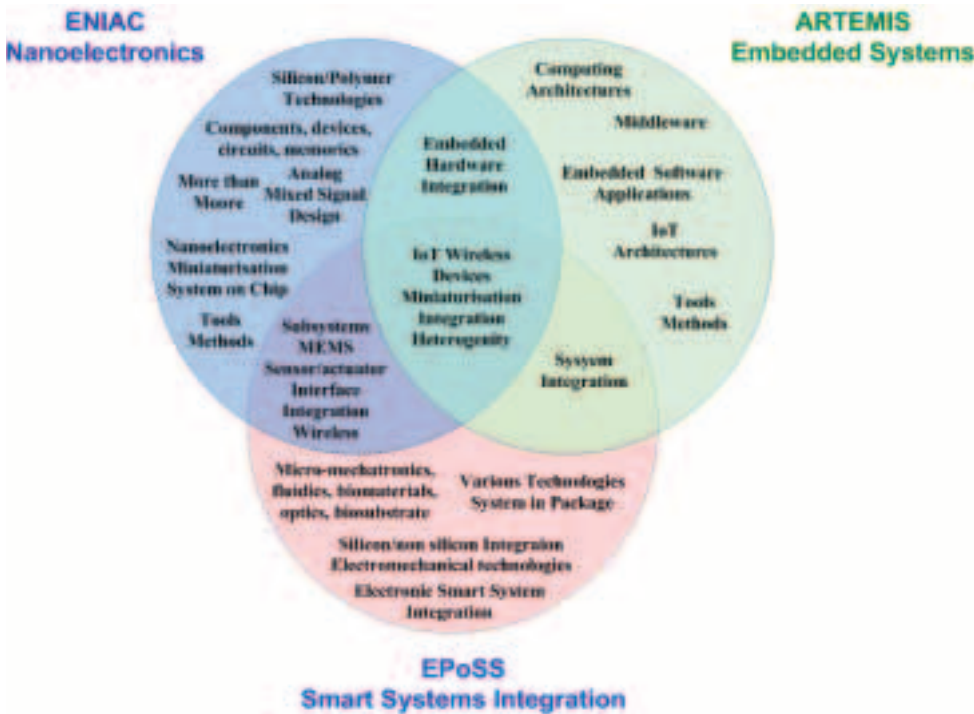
ENIAC
Nanoelectronics

ARTEMIS
Embedded Systems

Silicon/Polymer Technologies

Components, devices, circuits, memories

More than Moore

Analog Mixed Signal Design

Nanoelectronics Miniaturisation System on Chip

Tools Methods

Computing Architectures

Middleware

Embedded Software Applications

IoT Architectures

Tools Methods

Embedded Hardware Integration

IoT Wireless Devices Miniaturisation Integration Heterogenity

Subsystems MEMS Sensor/actuator Interface Integration Wireless

Sysyem Integration

Micro-mechatronics, fluidics, biomaterials, optics, biosubstrate

Various Technologies System in Package

Silicon/non silicon Integraion Electromechanical technologies

Electronic Smart System Integration

EPoSS
Smart Systems Integration